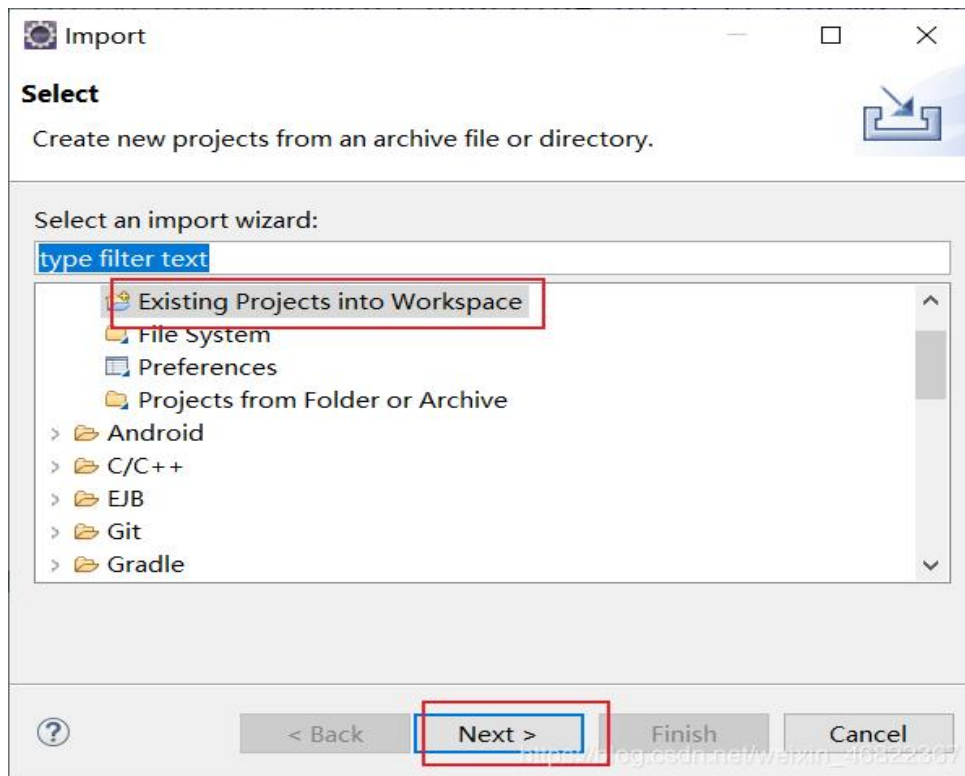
Import

Select

Create new projects from an archive file or directory.

Select an import wizard:

type filter text

Existing Projects into Workspace
File System
Preferences
Projects from Folder or Archive
Android
C/C++
EJB
Git
Gradle

?

< Back

Next >

Finish

Cancel

https://blog.csdn.net/weixin_46822367